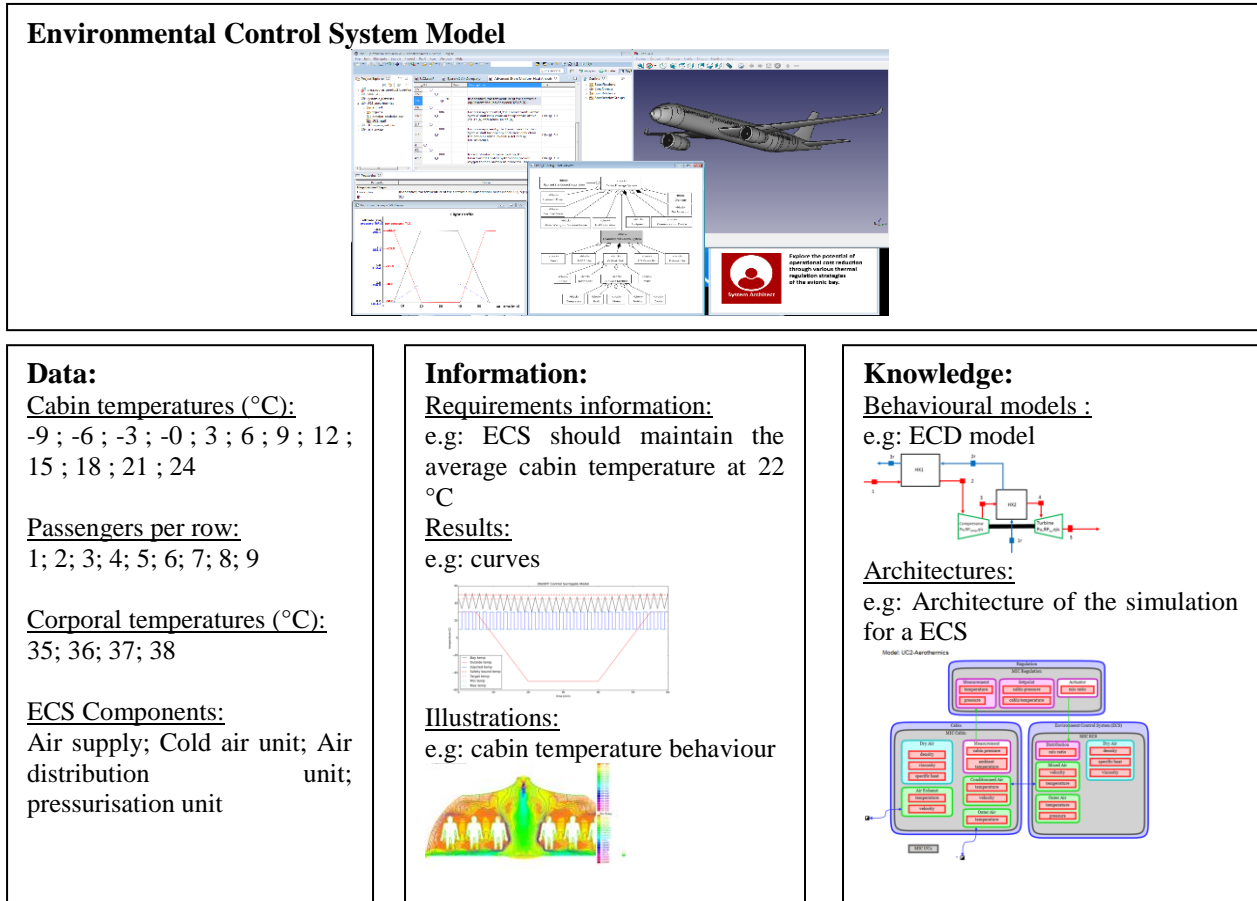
**Environmental Control System Model**

Explore the potential of operational cost reduction through various thermal regulation strategies of the avionic bay.

System Architect

**Data:**
Cabin temperatures (°C):
-9 ; -6 ; -3 ; -0 ; 3 ; 6 ; 9 ; 12 ; 15 ; 18 ; 21 ; 24

Passengers per row:
1; 2; 3; 4; 5; 6; 7; 8; 9

Corporal temperatures (°C):
35; 36; 37; 38

ECS Components:
Air supply; Cold air unit; Air distribution unit; pressurisation unit

**Information:**
Requirements information:
e.g: ECS should maintain the average cabin temperature at 22 °C
Results:
e.g: curves

Illustrations:
e.g: cabin temperature behaviour

**Knowledge:**
Behavioural models :
e.g: ECD model

HX1

HX2

Compressor

Turbine

Architectures:
e.g: Architecture of the simulation for a ECS

Model: UC2-Aerothermics

Regulation

Cabin

Environment Control System (ECS)

Measurement

Setpoint

Actuator

temperature

pressure

cabin pressure

cabin temperature

Dry Air

density

viscosity

specific heat

Air Exhaust

temperature

velocity

Conditioned Air

Outer Air

Distribution

Mixed Air

Dry Air

pressure